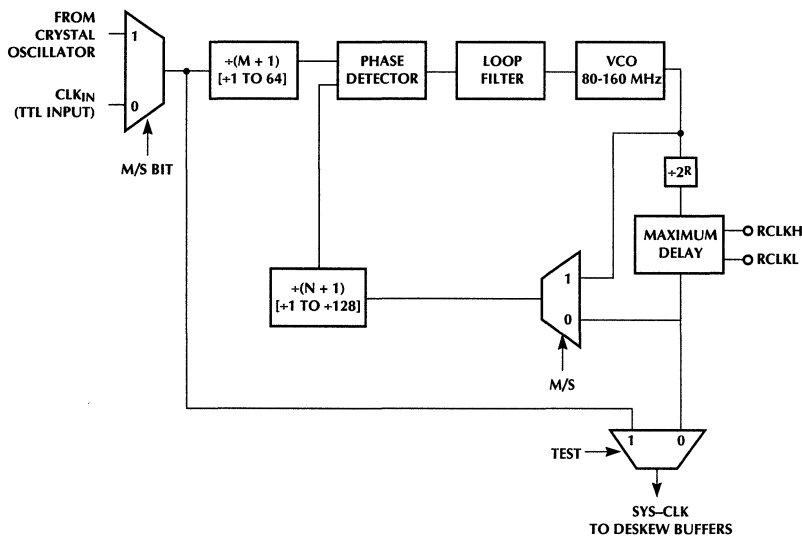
FROM CRYSTAL OSCILLATOR

1

$CLK_{IN}$ (TTL INPUT)

0

M/S BIT

÷(M + 1) [÷1 TO 64]

PHASE DETECTOR

LOOP FILTER

VCO 80-160 MHz

÷2R

MAXIMUM DELAY

RCLKH

RCLKL

÷(N + 1) [÷1 TO ÷128]

1

0

M/S

TEST

1

0

SYS–CLK TO DESKEW BUFFERS